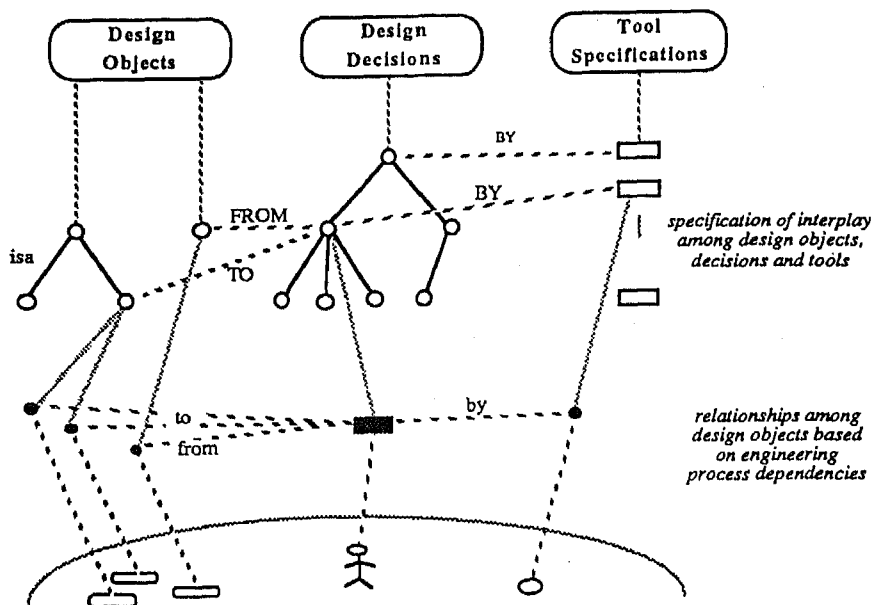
Design Objects

Design Decisions

Tool Specifications

BY

BY

FROM

isa

TO

specification of interplay among design objects, decisions and tools

to

by

from

relationships among design objects based on engineering process dependencies